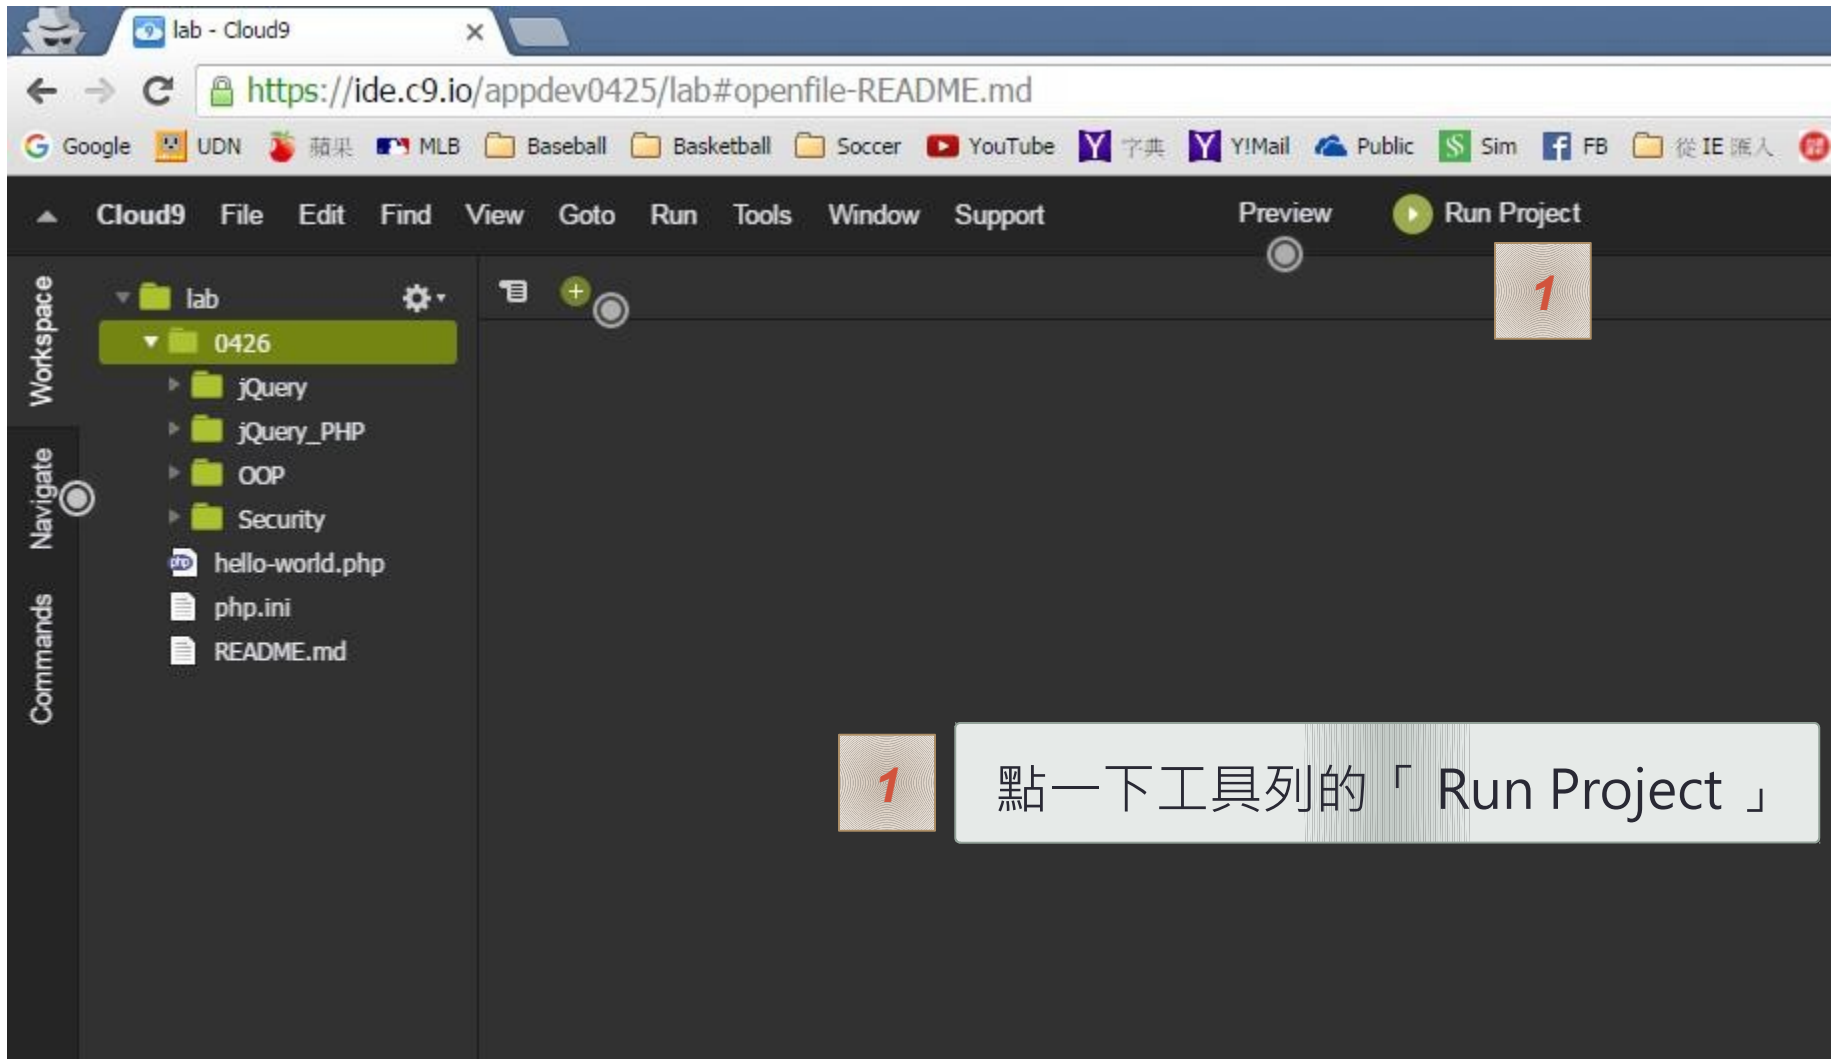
lab - Cloud9

https://ide.c9.io/appdev0425/lab#openfile-README.md

Google UDN 蘋果 MLB Baseball Basketball Soccer YouTube 字典 Y!Mail Public Sim FB 從 IE 匯入

Cloud9 File Edit Find View Goto Run Tools Window Support Preview Run Project

1

Workspace Navigate Commands

lab
0426
jQuery
jQuery_PHP
OOP
Security
hello-world.php
php.ini
README.md

1

點一下工具列的「 Run Project 」